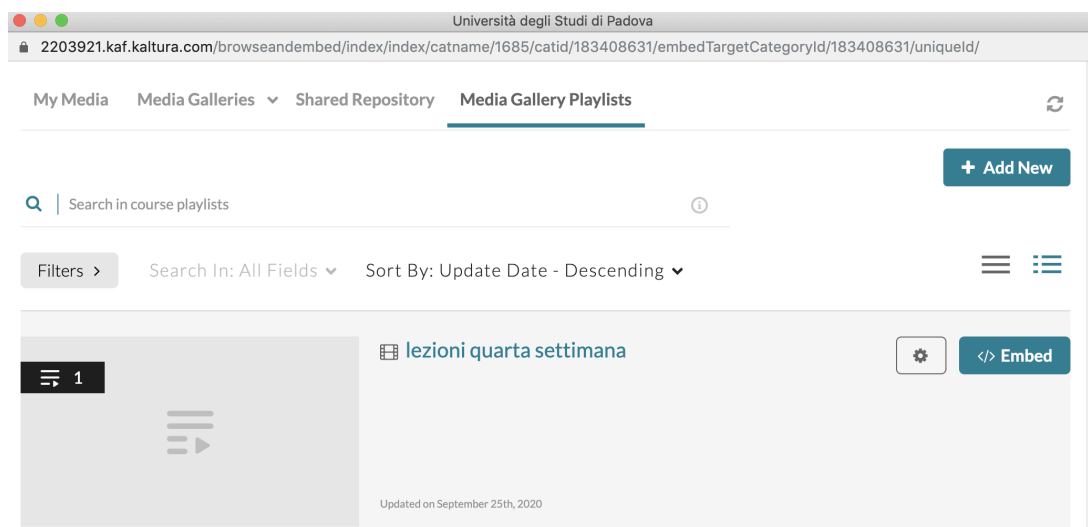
Università degli Studi di Padova

2203921.kaf.kaltura.com/browseandembed/index/index/catname/1685/catid/183408631/embedTargetCategoryId/183408631/uniqueId/

My Media | Media Galleries | Shared Repository | Media Gallery Playlists

+ Add New

Search in course playlists

Filters >

Search In: All Fields

Sort By: Update Date - Descending

1

lezioni quarta settimana

</> Embed

Updated on September 25th, 2020